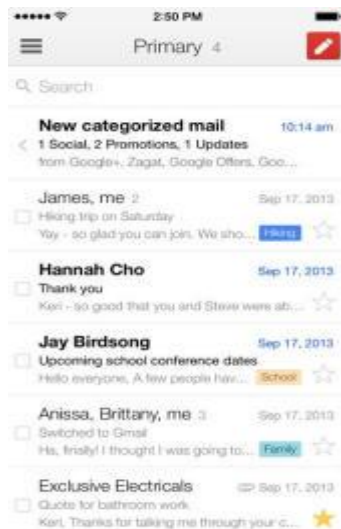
2:50 PM

Primary 4

Search

New categorized mail 10:14 am
1 Social, 2 Promotions, 1 Updates
from Google+, Zagat, Google Offers, Goo...

James, me 2 Sep 17, 2013
Hiking trip on Saturday
Yay - so glad you can join. We sho... Hiking

Hannah Cho Sep 17, 2013
Thank you
Keri - so good that you and Steve were ab...

Jay Birdsong Sep 17, 2013
Upcoming school conference dates
Hello everyone, A few people hav... School

Anissa, Brittany, me 3 Sep 17, 2013
Switched to Gmail
Ha, finally! I thought I was going to... Family

Exclusive Electricals Sep 17, 2013
Quote for bathroom work
Keri, Thanks for talking me through your c...